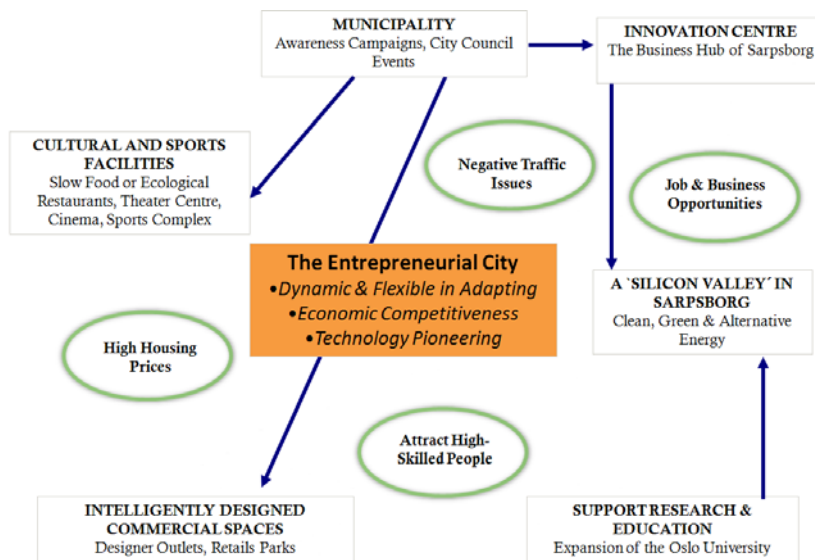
MUNICIPALITY
Awareness Campaigns, City Council Events

INNOVATION CENTRE
The Business Hub of Sarpsborg

CULTURAL AND SPORTS FACILITIES
Slow Food or Ecological Restaurants, Theater Centre, Cinema, Sports Complex

Negative Traffic Issues

Job & Business Opportunities

The Entrepreneurial City
•Dynamic & Flexible in Adapting
•Economic Competitiveness
•Technology Pioneering

A `SILICON VALLEY´ IN SARPSBORG
Clean, Green & Alternative Energy

High Housing Prices

Attract High-Skilled People

INTELLIGENTLY DESIGNED COMMERCIAL SPACES
Designer Outlets, Retails Parks

SUPPORT RESEARCH & EDUCATION
Expansion of the Oslo University